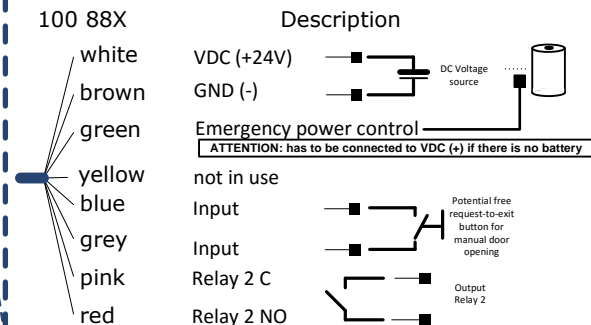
100 88X

Description

white
brown
green
yellow
blue
grey
pink
red

VDC (+24V)
GND (-)
Emergency power control
ATTENTION: has to be connected to VDC (+) if there is no battery
not in use
Input
Input
Relay 2 C
Relay 2 NO

DC Voltage source

Potential free request-to-exit button for manual door opening

Output Relay 2